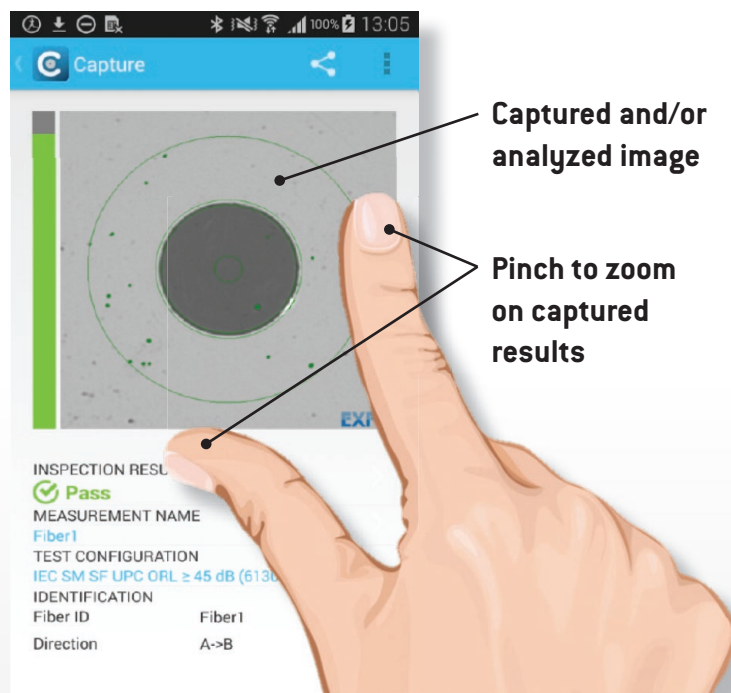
100% 13:05

Capture

EXI

INSPECTION RESU
Pass
MEASUREMENT NAME
Fiber1
TEST CONFIGURATION
IEC SM SF UPC ORL ≥ 45 dB (6130
IDENTIFICATION
Fiber ID Fiber1
Direction A->B

Captured and/or analyzed image

Pinch to zoom on captured results